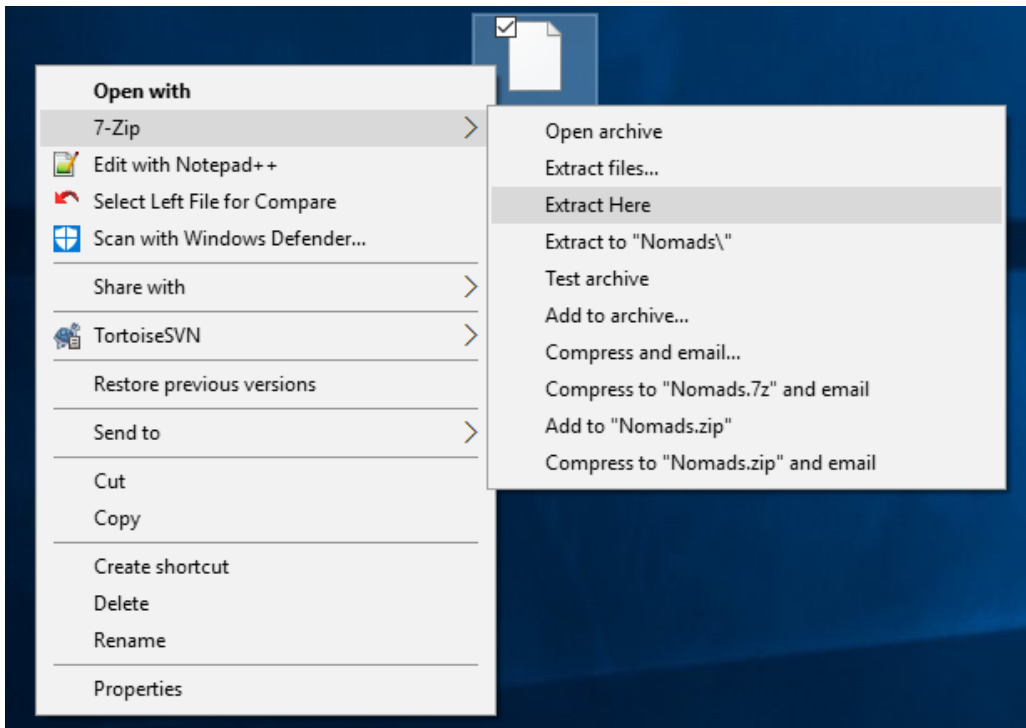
Open with
7-Zip
Edit with Notepad++
Select Left File for Compare
Scan with Windows Defender...
Share with
TortoiseSVN
Restore previous versions
Send to
Cut
Copy
Create shortcut
Delete
Rename
Properties

Open archive
Extract files...
Extract Here
Extract to "Nomads\"
Test archive
Add to archive...
Compress and email...
Compress to "Nomads.7z" and email
Add to "Nomads.zip"
Compress to "Nomads.zip" and email